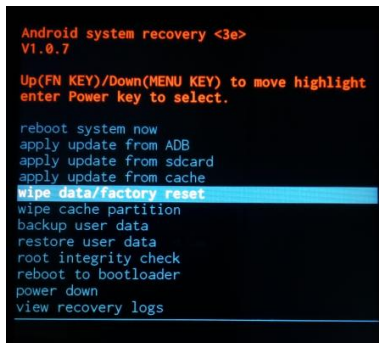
Android system recovery <3e>
V1.0.7

Up(FN KEY)/Down(MENU KEY) to move highlight
enter Power key to select.

reboot system now
apply update from ADB
apply update from sdcard
apply update from cache
wipe data/factory reset
wipe cache partition
backup user data
restore user data
root integrity check
reboot to bootloader
power down
view recovery logs